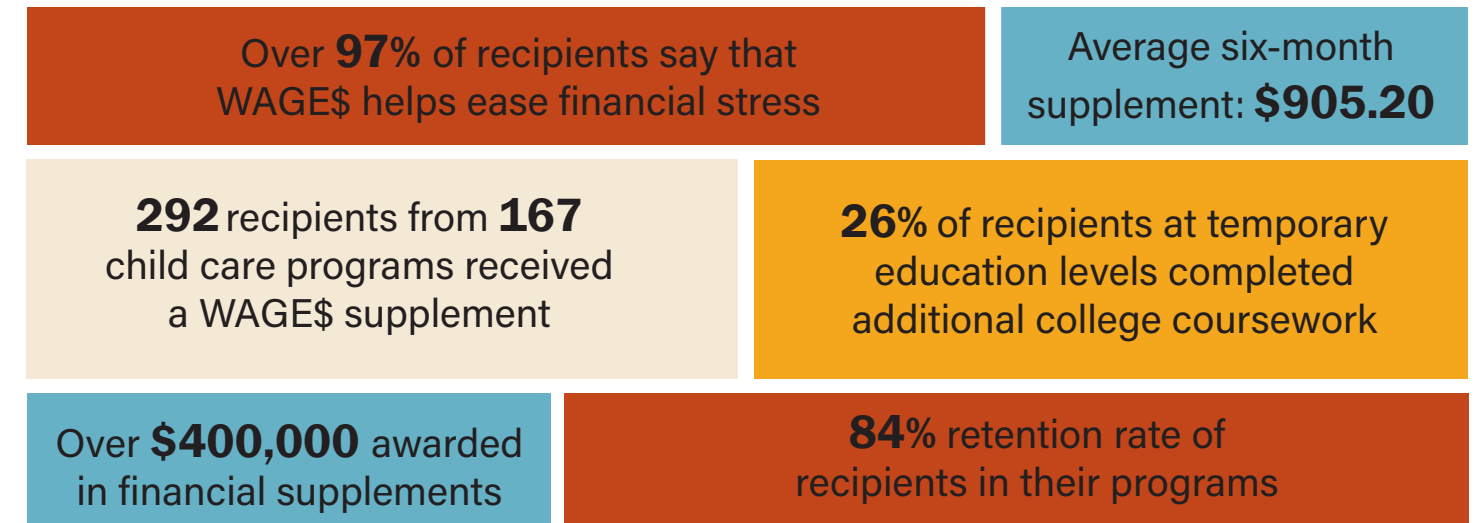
Over 97% of recipients say that WAGE$ helps ease financial stress

Average six-month supplement: $905.20

292 recipients from 167 child care programs received a WAGE$ supplement

26% of recipients at temporary education levels completed additional college coursework

Over $400,000 awarded in financial supplements

84% retention rate of recipients in their programs